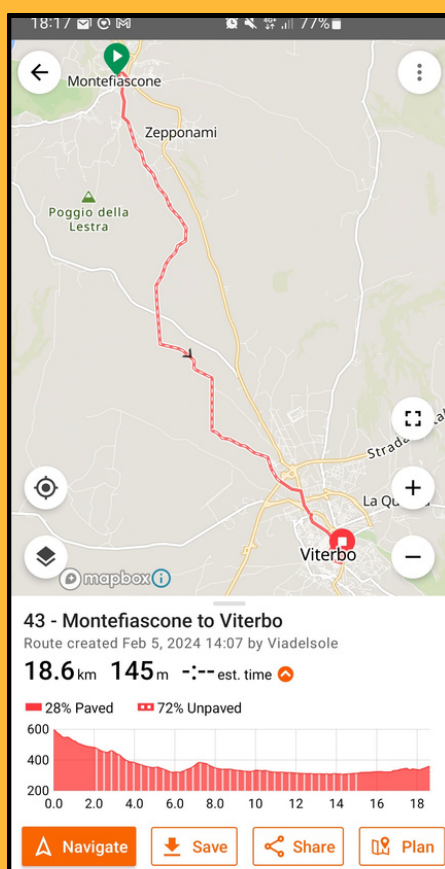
18:17 77%

Montefiascone

Zepponami

Poggio della Lestra

Strada

La Qu

Viterbo

mapbox

43 - Montefiascone to Viterbo

Route created Feb 5, 2024 14:07 by Viadelsole

18.6 km 145 m -:-- est. time

28% Paved 72% Unpaved

600
400
200

0.0 2.0 4.0 6.0 8.0 10 12 14 16 18

Navigate Save Share Plan